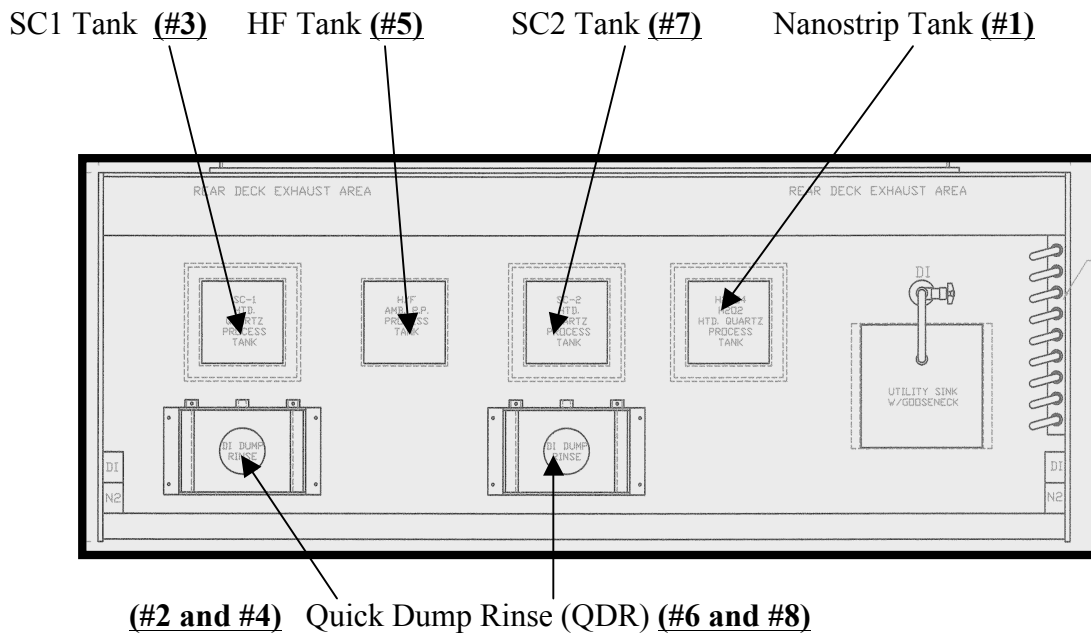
SC1 Tank **(#3)** HF Tank **(#5)** SC2 Tank **(#7)** Nanostrip Tank **(#1)**

REAR DECK EXHAUST AREA

REAR DECK EXHAUST AREA

SC-1 HTD. QUARTZ PROCESS TANK

H/F AMB. P.P. PROCESS TANK

SC-2 HTD. QUARTZ PROCESS TANK

H2SO4 H2O2 HTD. QUARTZ PROCESS TANK

DI

UTILITY SINK W/GOOSENECK

DI DUMP RINSE

DI DUMP RINSE

DI

N2

DI

N2

**(#2 and #4)** Quick Dump Rinse (QDR) **(#6 and #8)**